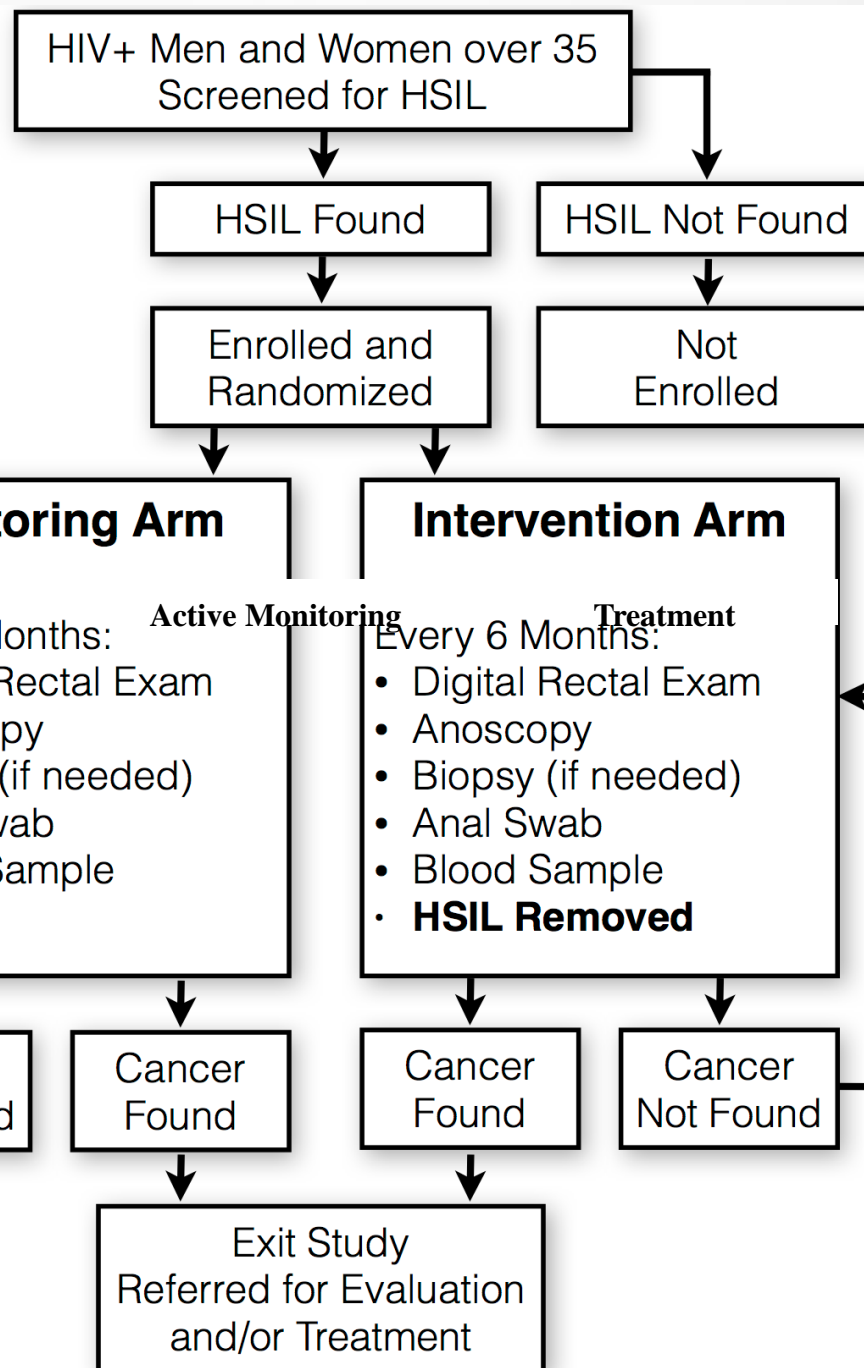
HIV+ Men and Women over 35 Screened for HSIL

HSIL Found

HSIL Not Found

Enrolled and Randomized

Not Enrolled

toring Arm

Active Monitoring

Months:
Rectal Exam
py
(if needed)
wab
Sample

Intervention Arm

Treatment

Every 6 Months:
• Digital Rectal Exam
• Anoscopy
• Biopsy (if needed)
• Anal Swab
• Blood Sample
• **HSIL Removed**

d

Cancer Found

Cancer Found

Cancer Not Found

Exit Study
Referred for Evaluation and/or Treatment